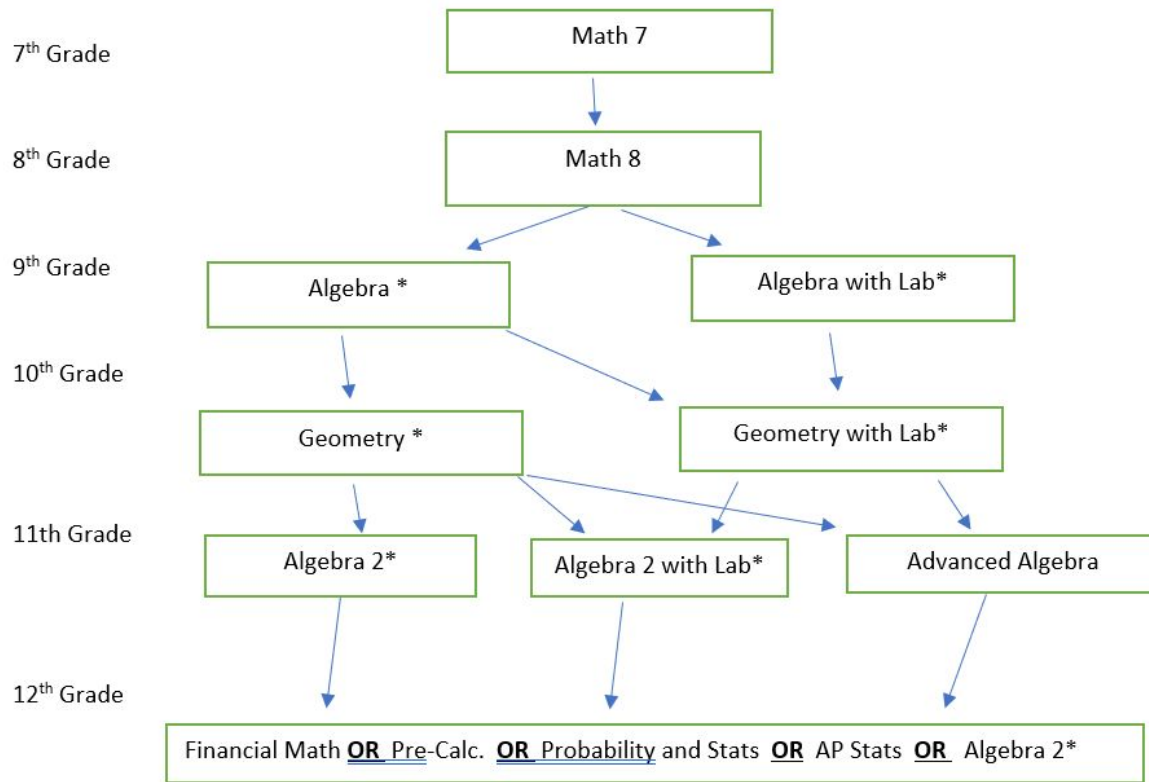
$7^{th}$ Grade

Math 7

$8^{th}$ Grade

Math 8

$9^{th}$ Grade

Algebra *

Algebra with Lab*

$10^{th}$ Grade

Geometry *

Geometry with Lab*

11th Grade

Algebra 2*

Algebra 2 with Lab*

Advanced Algebra

$12^{th}$ Grade

Financial Math OR Pre-Calc. OR Probability and Stats OR AP Stats OR Algebra 2*